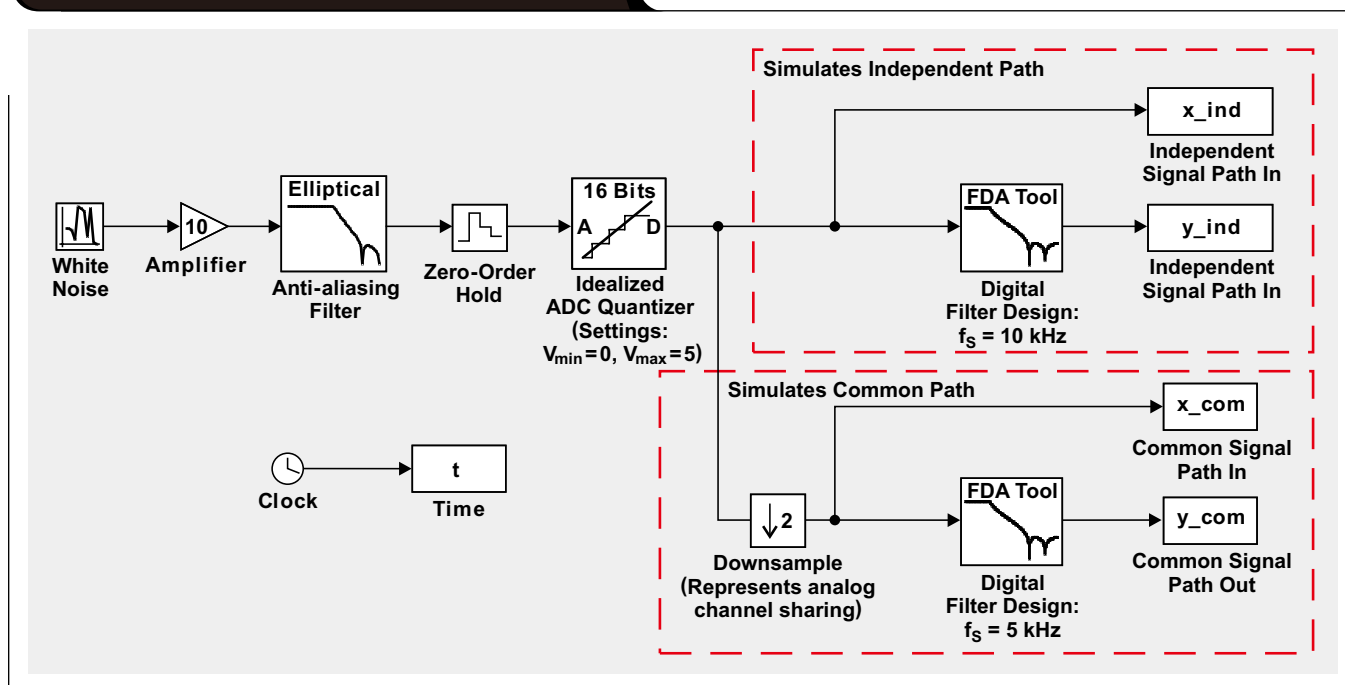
Simulates Independent Path

x_ind

Independent Signal Path In

10

White Noise

Amplifier

Elliptical

Anti-aliasing Filter

Zero-Order Hold

16 Bits

A

D

Idealized ADC Quantizer (Settings: $V_{min} = 0$, $V_{max} = 5$)

FDA Tool

Digital Filter Design: $f_S$ = 10 kHz

y_ind

Independent Signal Path In

Simulates Common Path

x_com

Common Signal Path In

Clock

t

Time

2

Downsample (Represents analog channel sharing)

FDA Tool

Digital Filter Design: $f_S$ = 5 kHz

y_com

Common Signal Path Out